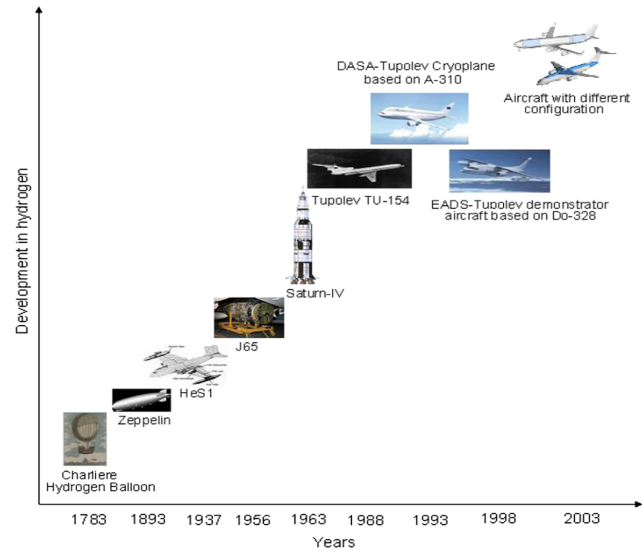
Development in hydrogen

Aircraft with different configuration

DASA-Tupolev Cryoplane based on A-310

EADS-Tupolev demonstrator aircraft based on Do-328

Tupolev TU-154

Saturn-IV

J65

HeS1

Zeppelin

Charliere Hydrogen Balloon

1783 1893 1937 1956 1963 1988 1993 1998 2003

Years